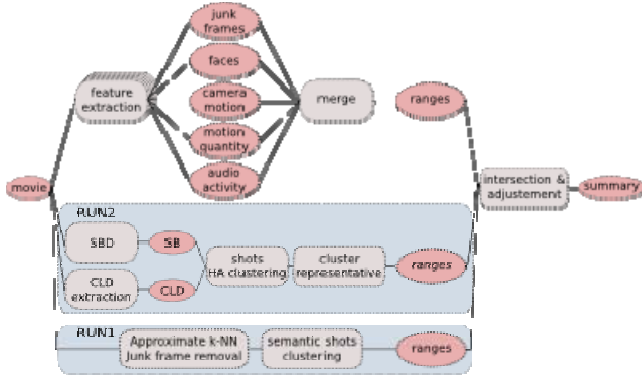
junk frames

feature extraction

faces

camera motion

motion quantity

audio activity

merge

ranges

movie

intersection & adjustement

summary

RUN2

SBD

SB

shots HA clustering

cluster representative

ranges

CLD extraction

CLD

RUN1

Approximate k-NN Junk frame removal

semantic shots clustering

ranges